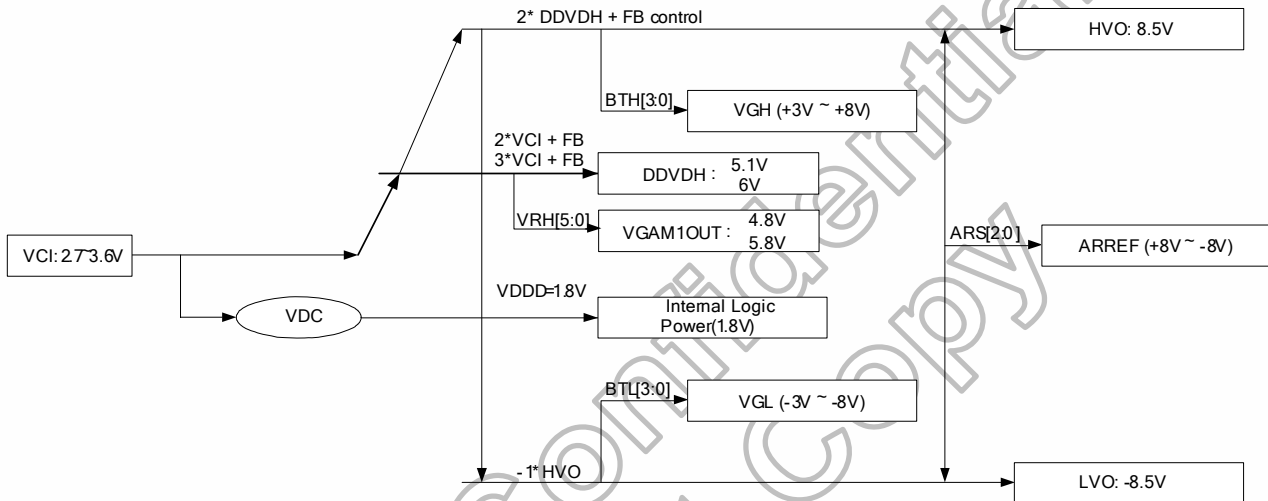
2* DDVDH + FB control

HVO: 8.5V

BTH[3:0]

VGH (+3V ~ +8V)

2*VCI + FB
3*VCI + FB

DDVDH : 5.1V
6V

VRH[5:0]

VGAM1OUT : 4.8V
5.8V

ARS[2:0]

ARREF (+8V ~ -8V)

VCI: 2.7~3.6V

VDDD=1.8V

VDC

Internal Logic
Power(1.8V)

BTL[3:0]

VGL (-3V ~ -8V)

-1* HVO

LVO: -8.5V

Confidential Copy